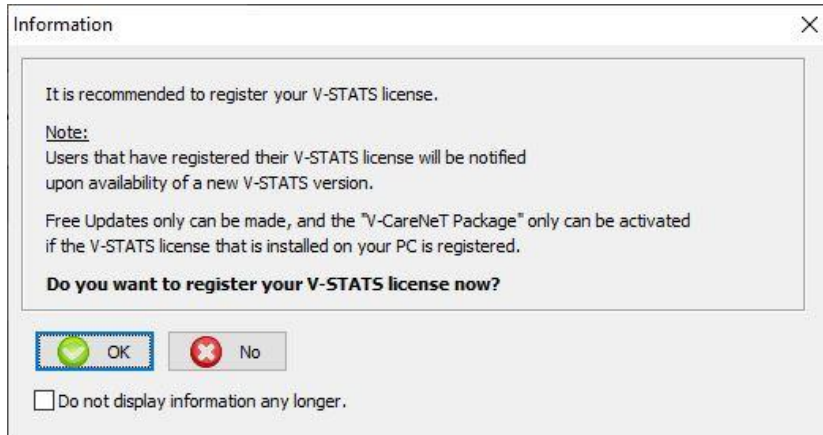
Information

×

It is recommended to register your V-STATS license.

Note:
Users that have registered their V-STATS license will be notified upon availability of a new V-STATS version.

Free Updates only can be made, and the "V-CareNeT Package" only can be activated if the V-STATS license that is installed on your PC is registered.

**Do you want to register your V-STATS license now?**

OK

No

Do not display information any longer.